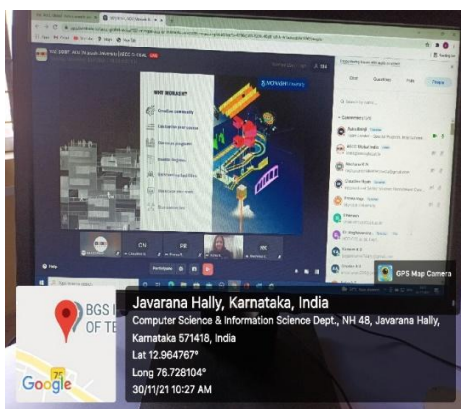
WHY MONASH?

MONASH University

CN

PB

RK

Participants

Chat

Questions

Polls

People

GPS Map Camera

BGS I
OF TE

Javarana Hally, Karnataka, India
Computer Science & Information Science Dept., NH 48, Javarana Hally, Karnataka 571418, India
Lat 12.964767°
Long 76.728104°
30/11/21 10:27 AM

Google